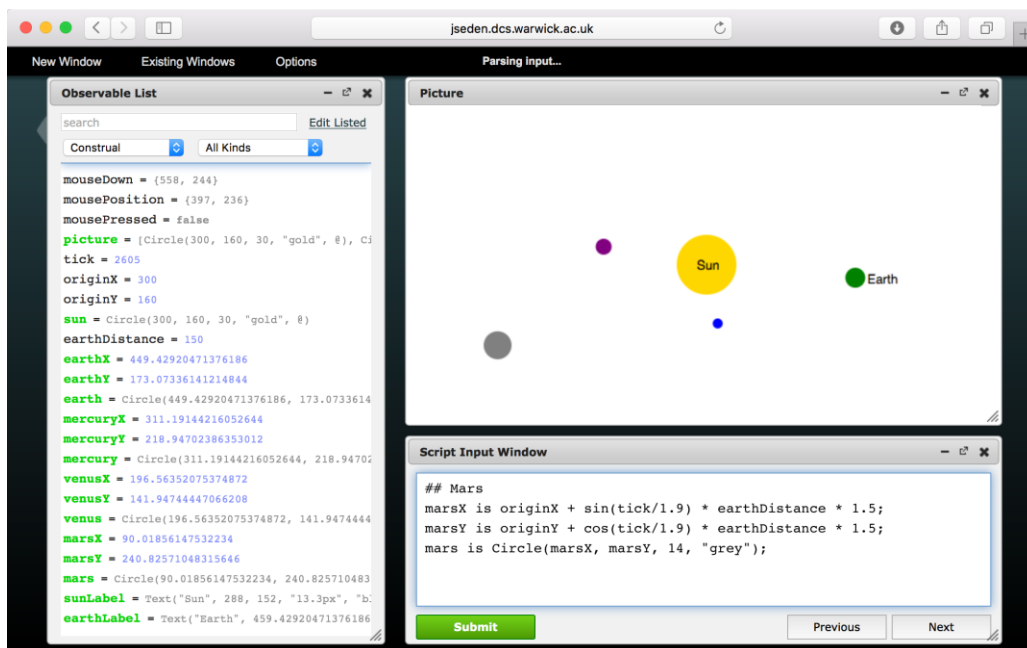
jseden.dcs.warwick.ac.uk

New Window Existing Windows Options Parsing input...

Observable List

search Edit Listed

Construal All Kinds

mouseDown = {558, 244}
mousePosition = {397, 236}
mousePressed = false
picture = [Circle(300, 160, 30, "gold", @), Ci
tick = 2605
originX = 300
originY = 160
sun = Circle(300, 160, 30, "gold", @)
earthDistance = 150
earthX = 449.42920471376186
earthY = 173.07336141214844
earth = Circle(449.42920471376186, 173.0733614
mercuryX = 311.19144216052644
mercuryY = 218.94702386353012
mercury = Circle(311.19144216052644, 218.94702
venusX = 196.56352075374872
venusY = 141.94744447066208
venus = Circle(196.56352075374872, 141.9474444
marsX = 90.01856147532234
marsY = 240.82571048315646
mars = Circle(90.01856147532234, 240.825710483
sunLabel = Text("Sun", 288, 152, "13.3px", "b
earthLabel = Text("Earth", 459.42920471376186

Picture

Sun

Earth

Script Input Window

## Mars
marsX is originX + sin(tick/1.9) * earthDistance * 1.5;
marsY is originY + cos(tick/1.9) * earthDistance * 1.5;
mars is Circle(marsX, marsY, 14, "grey");

Submit Previous Next